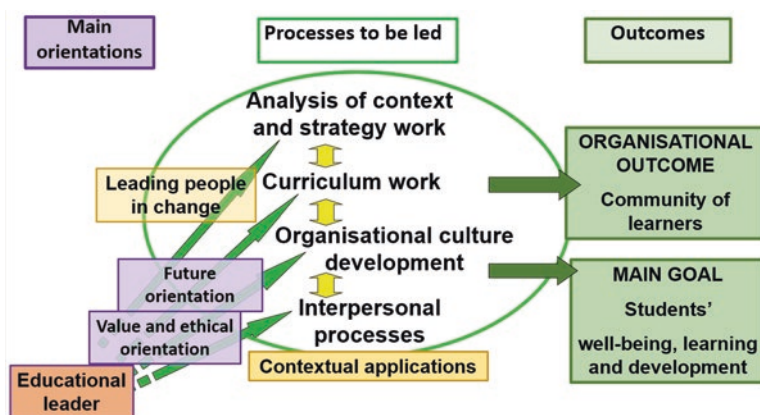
Main orientations

Processes to be led

Outcomes

Analysis of context and strategy work

Leading people in change

Curriculum work

Organisational culture development

Interpersonal processes

Future orientation

Value and ethical orientation

Educational leader

Contextual applications

ORGANISATIONAL OUTCOME

Community of learners

MAIN GOAL

Students' well-being, learning and development